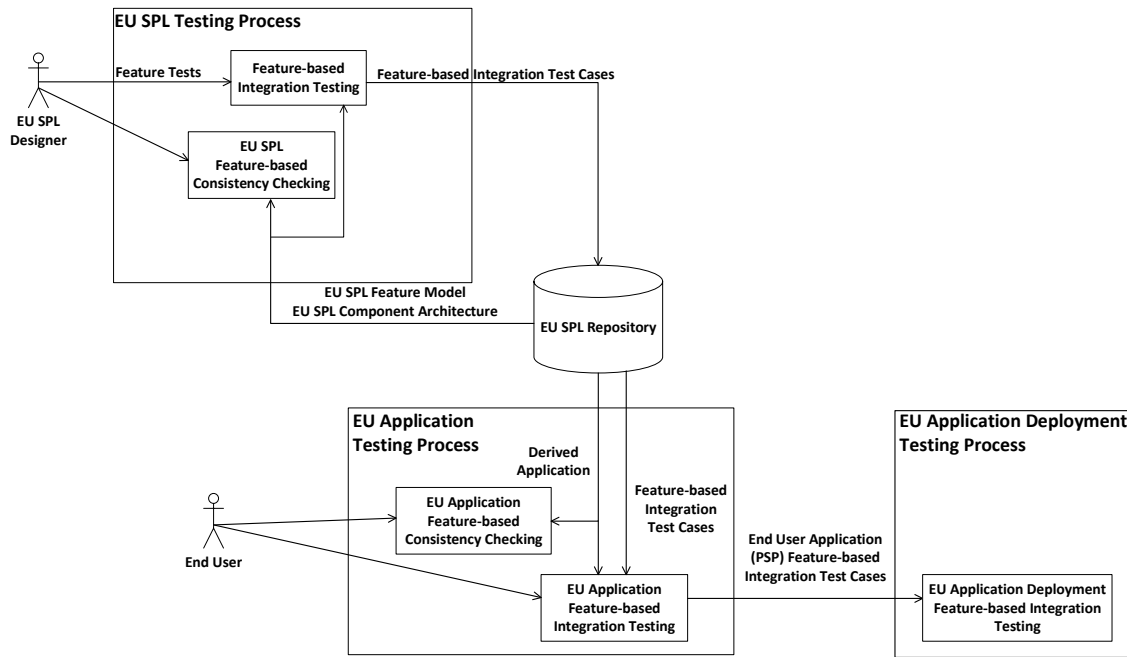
EU SPL Testing Process

EU SPL Designer

Feature Tests

Feature-based Integration Testing

Feature-based Integration Test Cases

EU SPL Feature-based Consistency Checking

EU SPL Feature Model
EU SPL Component Architecture

EU SPL Repository

EU Application Testing Process

Derived Application

Feature-based Integration Test Cases

EU Application Deployment Testing Process

End User

EU Application Feature-based Consistency Checking

EU Application Feature-based Integration Testing

End User Application (PSP) Feature-based Integration Test Cases

EU Application Deployment Feature-based Integration Testing